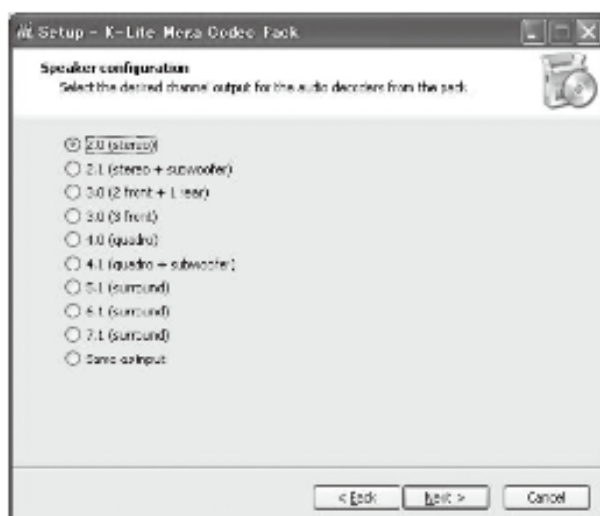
Setup - K-Lite Mega Codec Pack

Speaker configuration
Select the desired channel output for the audio decoders from the pack.

2.0 (stereo)
2.1 (stereo + subwoofer)
3.0 (2 front + 1 rear)
3.0 (3 front)
4.0 (quadro)
4.1 (quadro + subwoofer)
5.1 (surround)
6.1 (surround)
7.1 (surround)
Same as input

< Back
Next >
Cancel